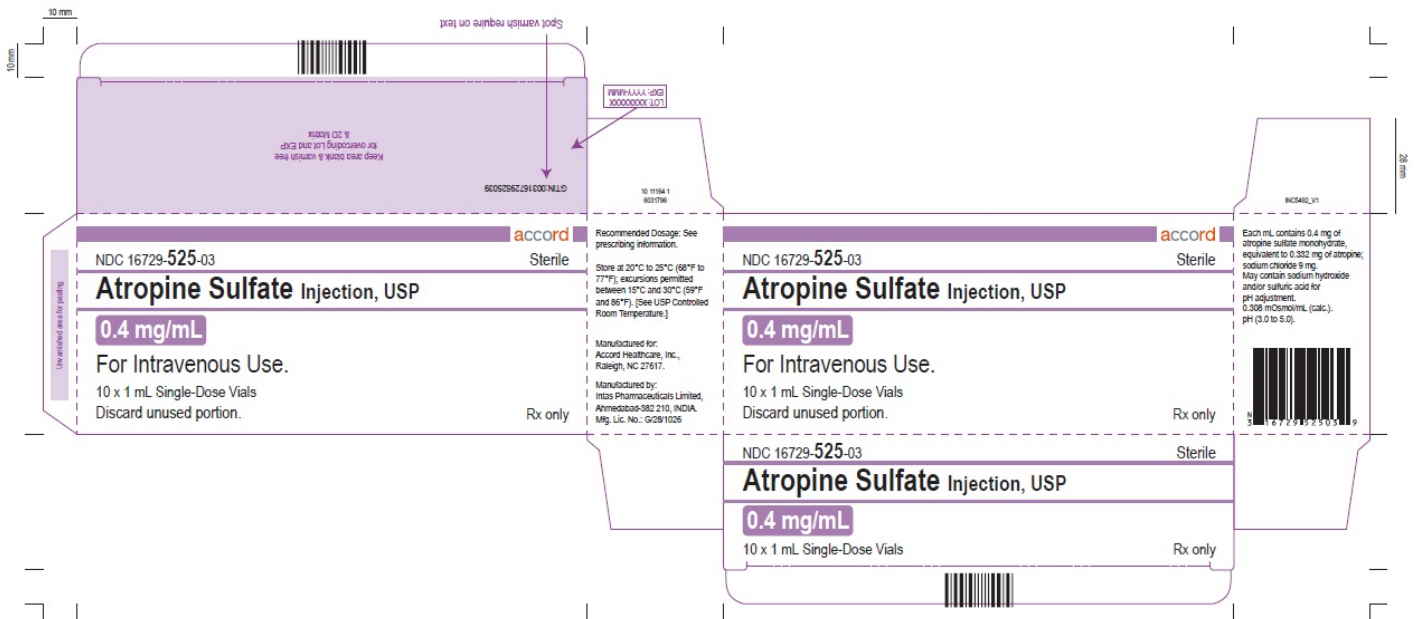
10 mm

10 mm

Spot varnish require on text

LOT: XXXXXXXX
EXP: YYYY-MM

Keep area blank & varnish free for overcoding Lot and EXP & 2D Matrix

GTIN:00316729525039

10 11164 1
6031796

28 mm

INC5492_V1

Unvarnished area for pasting

accord

NDC 16729-525-03 Sterile

Atropine Sulfate Injection, USP

0.4 mg/mL

For Intravenous Use.

10 x 1 mL Single-Dose Vials

Discard unused portion.

Rx only

Recommended Dosage: See prescribing information.

Store at 20°C to 25°C (68°F to 77°F); excursions permitted between 15°C and 30°C (59°F and 86°F). [See USP Controlled Room Temperature.]

Manufactured for:
Accord Healthcare, Inc.,
Raleigh, NC 27617.

Manufactured by:
Intas Pharmaceuticals Limited,
Ahmedabad-382 210, INDIA.
Mfg. Lic. No.: G/28/1026

accord

NDC 16729-525-03 Sterile

Atropine Sulfate Injection, USP

0.4 mg/mL

For Intravenous Use.

10 x 1 mL Single-Dose Vials

Discard unused portion.

Rx only

Each mL contains 0.4 mg of atropine sulfate monohydrate, equivalent to 0.332 mg of atropine; sodium chloride 9 mg.
May contain sodium hydroxide and/or sulfuric acid for pH adjustment.
0.308 mOsmol/mL (calc.).
pH (3.0 to 5.0).

N 3 16729 52503 9

NDC 16729-525-03 Sterile

Atropine Sulfate Injection, USP

0.4 mg/mL

10 x 1 mL Single-Dose Vials Rx only